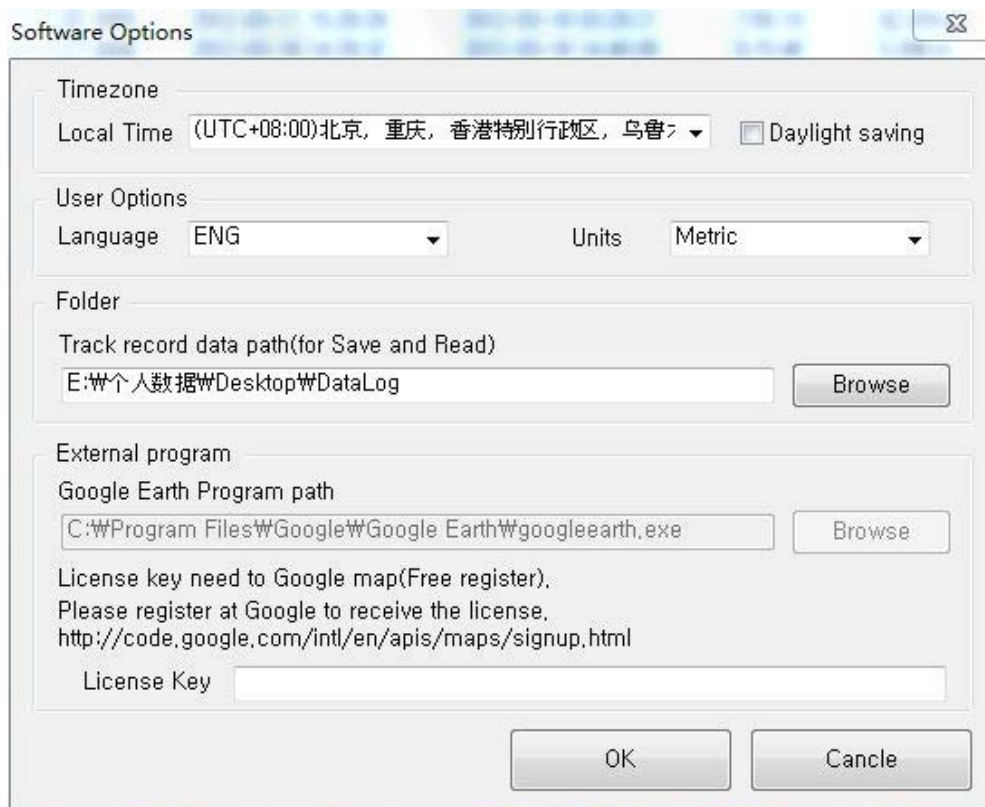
Software Options

Timezone

Local Time (UTC+08:00)北京，重庆，香港特别行政区，乌鲁 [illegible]

Daylight saving

User Options

Language ENG

Units Metric

Folder

Track record data path(for Save and Read)

E:₩个人数据₩Desktop₩DataLog

Browse

External program

Google Earth Program path

C:₩Program Files₩Google₩Google Earth₩googleearth.exe

Browse

License key need to Google map(Free register).
Please register at Google to receive the license.
http://code.google.com/intl/en/apis/maps/signup.html

License Key

OK

Cancle